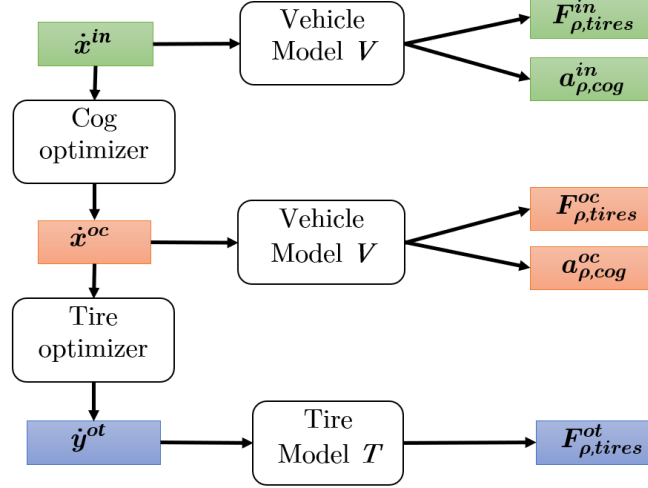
$\dot{x}^{in}$

Vehicle Model $V$

$F^{in}_{\rho,tires}$

$a^{in}_{\rho,cog}$

Cog optimizer

$\dot{x}^{oc}$

Vehicle Model $V$

$F^{oc}_{\rho,tires}$

$a^{oc}_{\rho,cog}$

Tire optimizer

$\dot{y}^{ot}$

Tire Model $T$

$F^{ot}_{\rho,tires}$